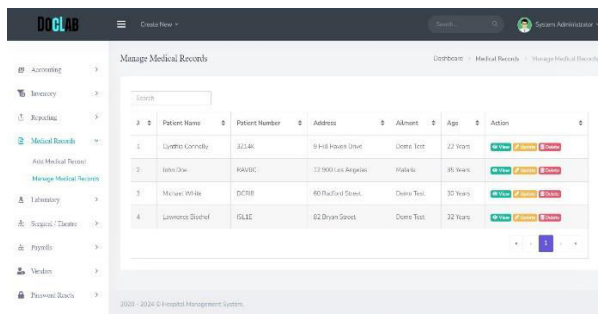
DOCLAB

Create New

Search

System Administrator

Accounting

Inventory

Reporting

Medical Records

Add Medical Record

Manage Medical Records

Laboratory

Surgical / Theatre

Payrolls

Vendors

Password Resets

Manage Medical Records

Dashboard > Medical Records > Manage Medical Records

Search

| # | Patient Name | Patient Number | Address | Ailment | Age | Action |
|---|---|---|---|---|---|---|
| 1 | Cynthia Connolly | 3214K | 9 Hill Haven Drive | Demo Test | 22 Years | View Update Delete |
| 2 | John Doe | RAV6C | 12 900 Los Angeles | Malaria | 35 Years | View Update Delete |
| 3 | Michael White | DCR8 | 60 Radford Street | Demo Test | 30 Years | View Update Delete |
| 4 | Lawrence Bischof | GL1E | 82 Bryan Street | Demo Test | 32 Years | View Update Delete |

1

2020 - 2024 © Hospital Management System.